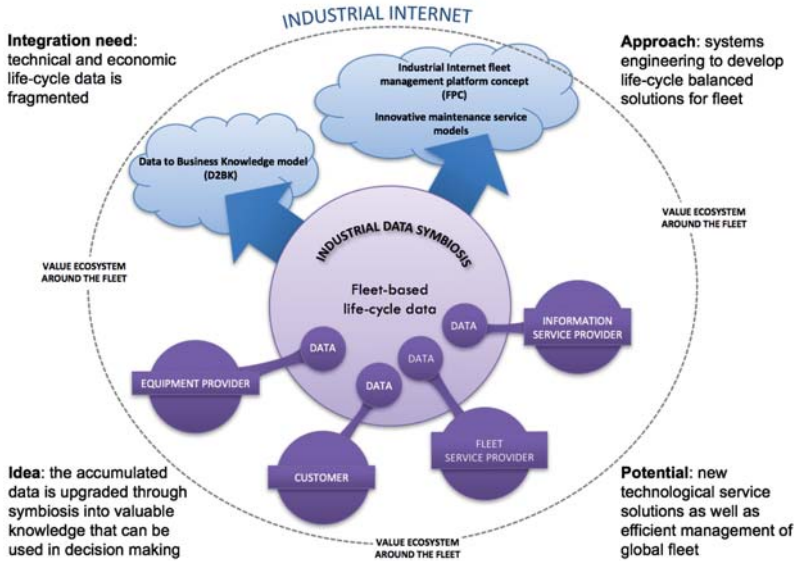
INDUSTRIAL INTERNET

**Integration need**: technical and economic life-cycle data is fragmented

**Approach**: systems engineering to develop life-cycle balanced solutions for fleet

Industrial Internet fleet management platform concept (FPC)

Innovative maintenance service models

Data to Business Knowledge model (D2BK)

VALUE ECOSYSTEM AROUND THE FLEET

INDUSTRIAL DATA SYMBIOSIS

Fleet-based life-cycle data

VALUE ECOSYSTEM AROUND THE FLEET

DATA

INFORMATION SERVICE PROVIDER

DATA

DATA

EQUIPMENT PROVIDER

DATA

FLEET SERVICE PROVIDER

CUSTOMER

**Idea**: the accumulated data is upgraded through symbiosis into valuable knowledge that can be used in decision making

**Potential**: new technological service solutions as well as efficient management of global fleet

VALUE ECOSYSTEM AROUND THE FLEET